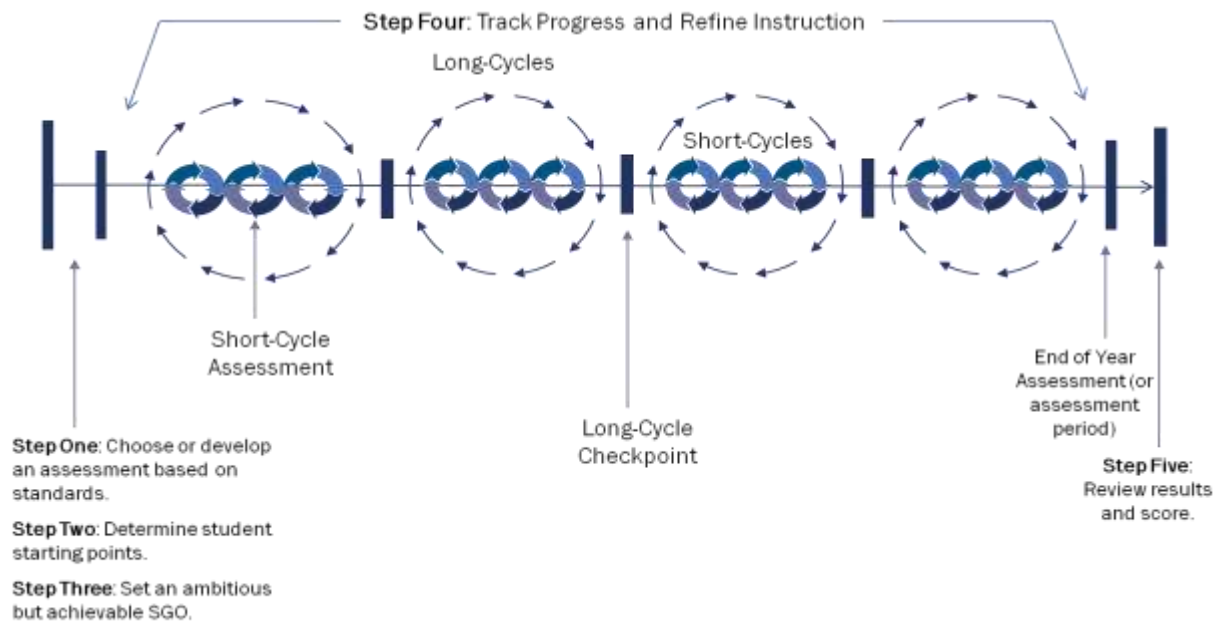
Step Four: Track Progress and Refine Instruction

Long-Cycles

Short-Cycles

Short-Cycle Assessment

Long-Cycle Checkpoint

End of Year Assessment (or assessment period)

Step One: Choose or develop an assessment based on standards.

Step Two: Determine student starting points.

Step Three: Set an ambitious but achievable SGO.

Step Five: Review results and score.